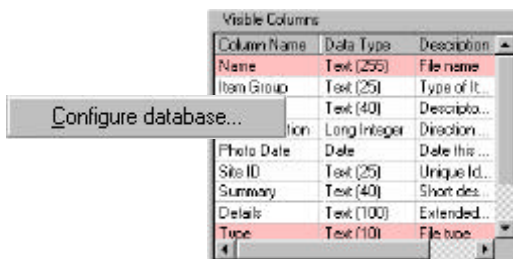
Visible Columns

| Column Name | Data Type | Description |
|---|---|---|
| Name | Text (255) | File name |
| Item Group | Text (25) | Type of It... |
| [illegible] | Text (40) | Descripto... |
| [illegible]ction | Long Integer | Direction... |
| Photo Date | Date | Date this ... |
| Site ID | Text (25) | Unique Id... |
| Summary | Text (40) | Short des... |
| Details | Text (100) | Extended... |
| Type | Text (10) | File type |

Configure database...